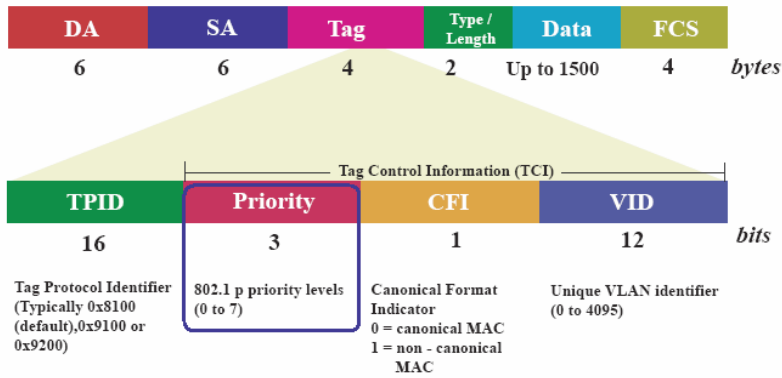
| DA | SA | Tag | Type / Length | Data | FCS | |
|---|---|---|---|---|---|---|
| 6 | 6 | 4 | 2 | Up to 1500 | 4 | bytes |

Tag Control Information (TCI)

| TPID | Priority | CFI | VID | |
|---|---|---|---|---|
| 16 | 3 | 1 | 12 | bits |

Tag Protocol Identifier (Typically 0x8100 (default),0x9100 or 0x9200)

802.1 p priority levels (0 to 7)

Canonical Format Indicator
0 = canonical MAC
1 = non - canonical MAC

Unique VLAN identifier (0 to 4095)